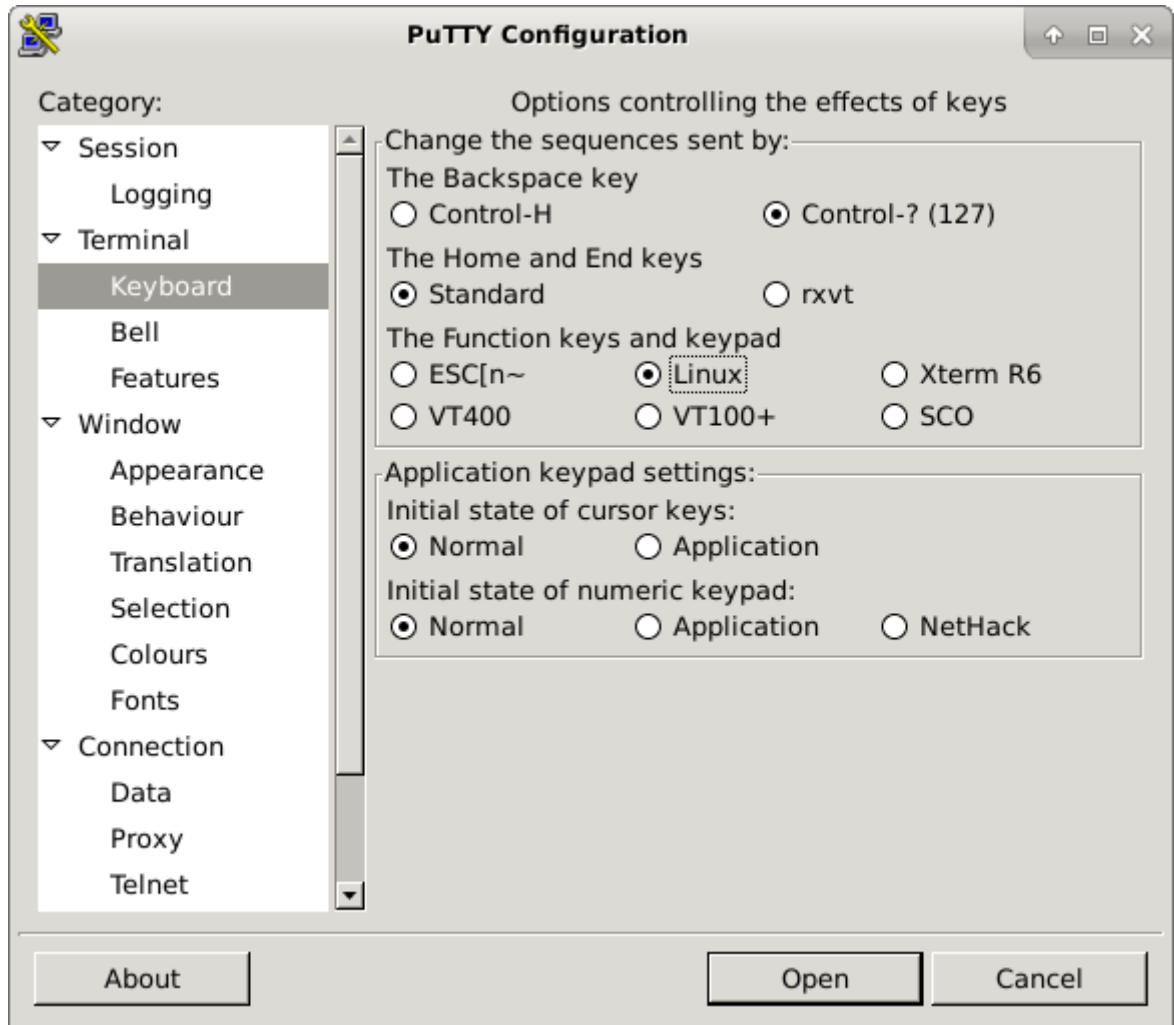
PuTTY Configuration

Category:

Session
Logging
Terminal
Keyboard
Bell
Features
Window
Appearance
Behaviour
Translation
Selection
Colours
Fonts
Connection
Data
Proxy
Telnet

Options controlling the effects of keys

Change the sequences sent by:
The Backspace key
Control-H
Control-? (127)
The Home and End keys
Standard
rxvt
The Function keys and keypad
ESC[n~
Linux
Xterm R6
VT400
VT100+
SCO

Application keypad settings:
Initial state of cursor keys:
Normal
Application
Initial state of numeric keypad:
Normal
Application
NetHack

About
Open
Cancel